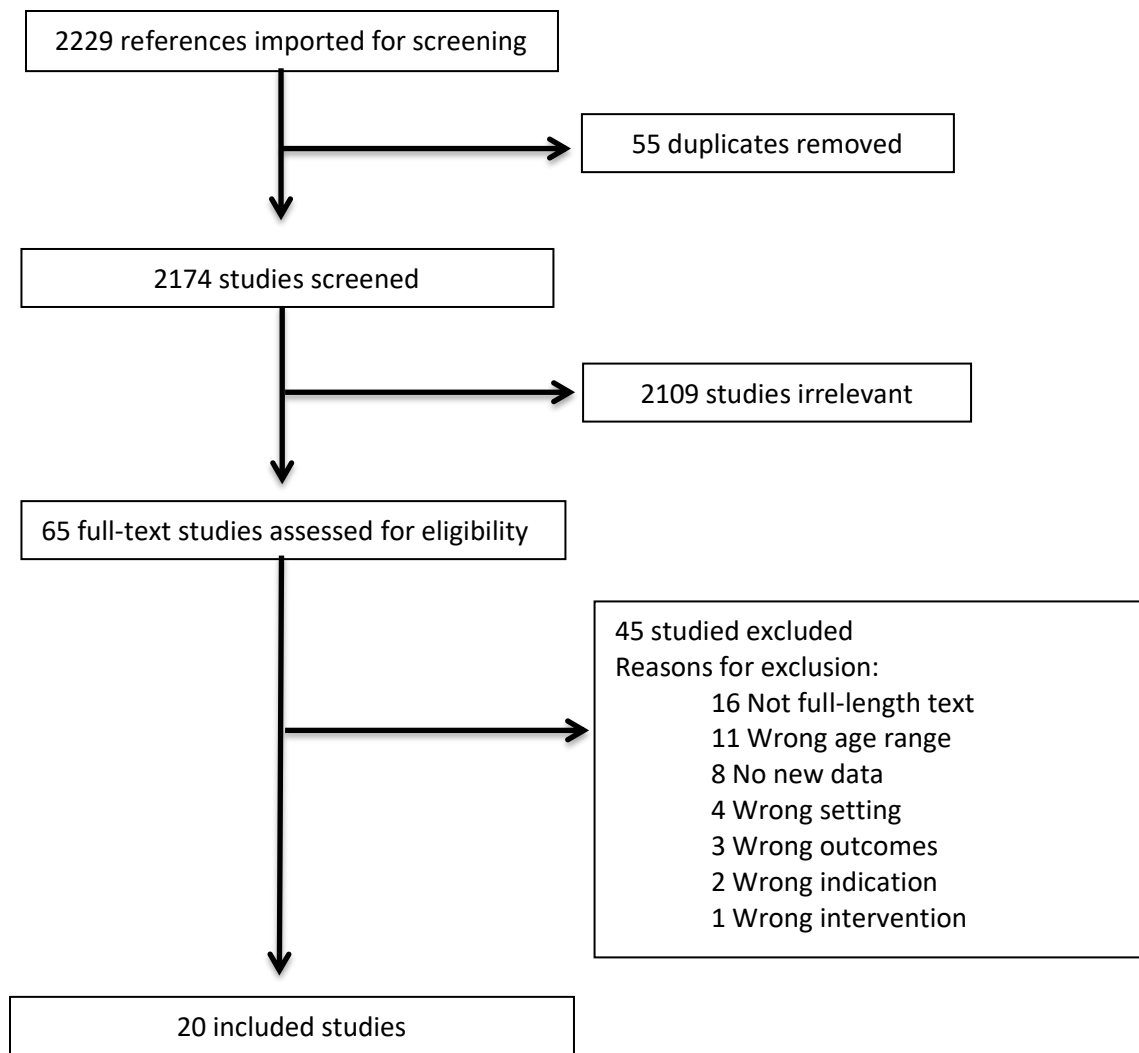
2229 references imported for screening

55 duplicates removed

2174 studies screened

2109 studies irrelevant

65 full-text studies assessed for eligibility

45 studied excluded
Reasons for exclusion:
16 Not full-length text
11 Wrong age range
8 No new data
4 Wrong setting
3 Wrong outcomes
2 Wrong indication
1 Wrong intervention

20 included studies